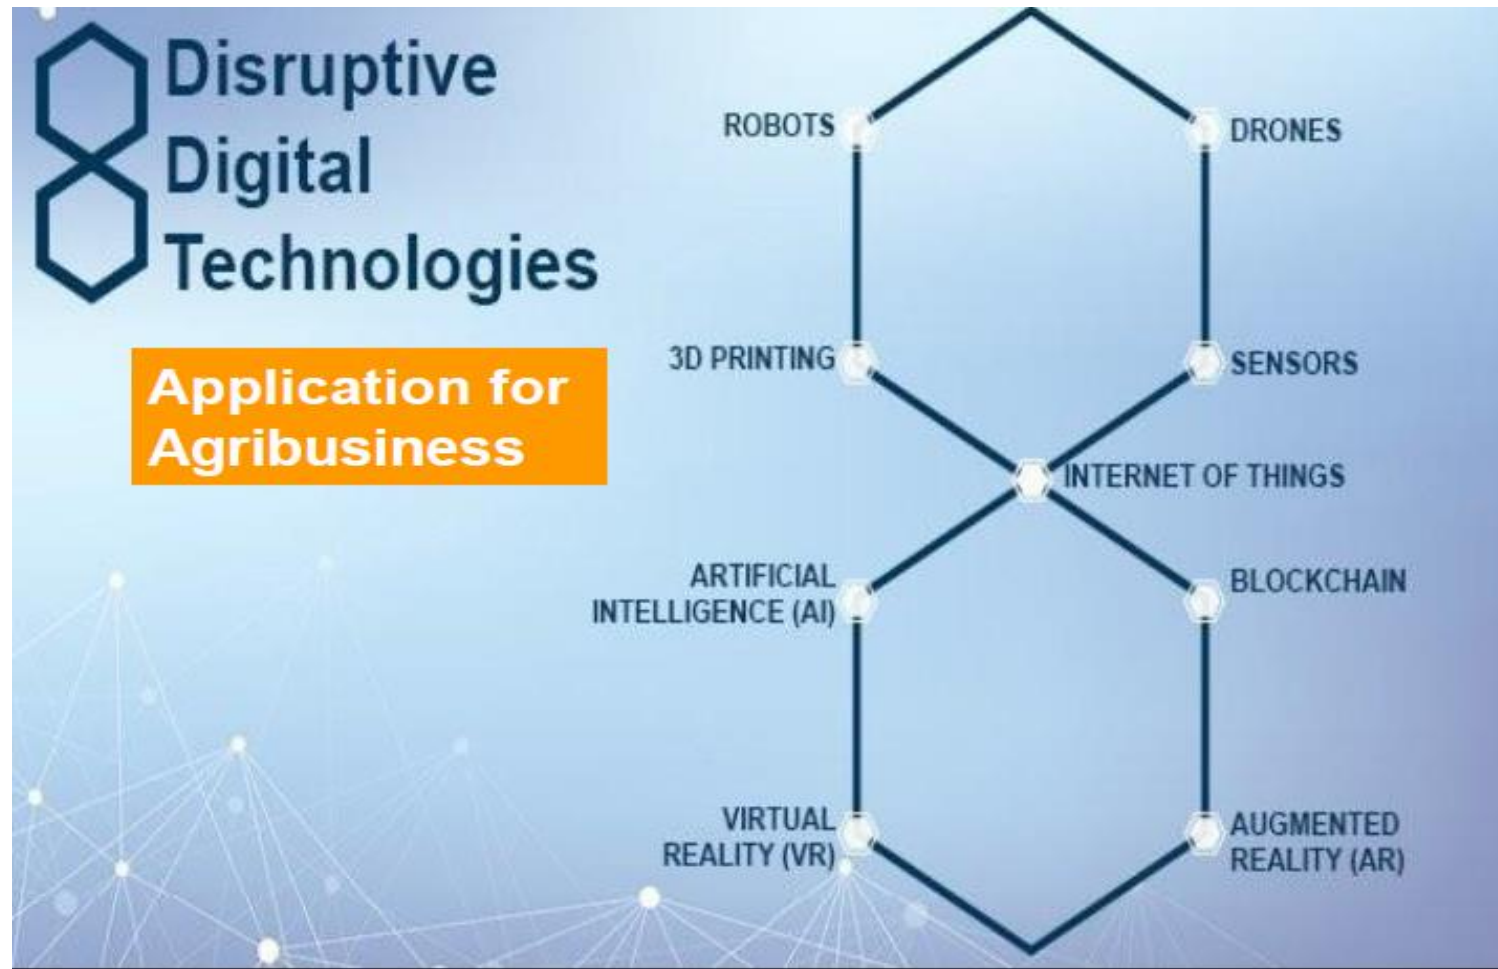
Disruptive Digital Technologies

Application for Agribusiness

ROBOTS

DRONES

3D PRINTING

SENSORS

INTERNET OF THINGS

ARTIFICIAL INTELLIGENCE (AI)

BLOCKCHAIN

VIRTUAL REALITY (VR)

AUGMENTED REALITY (AR)